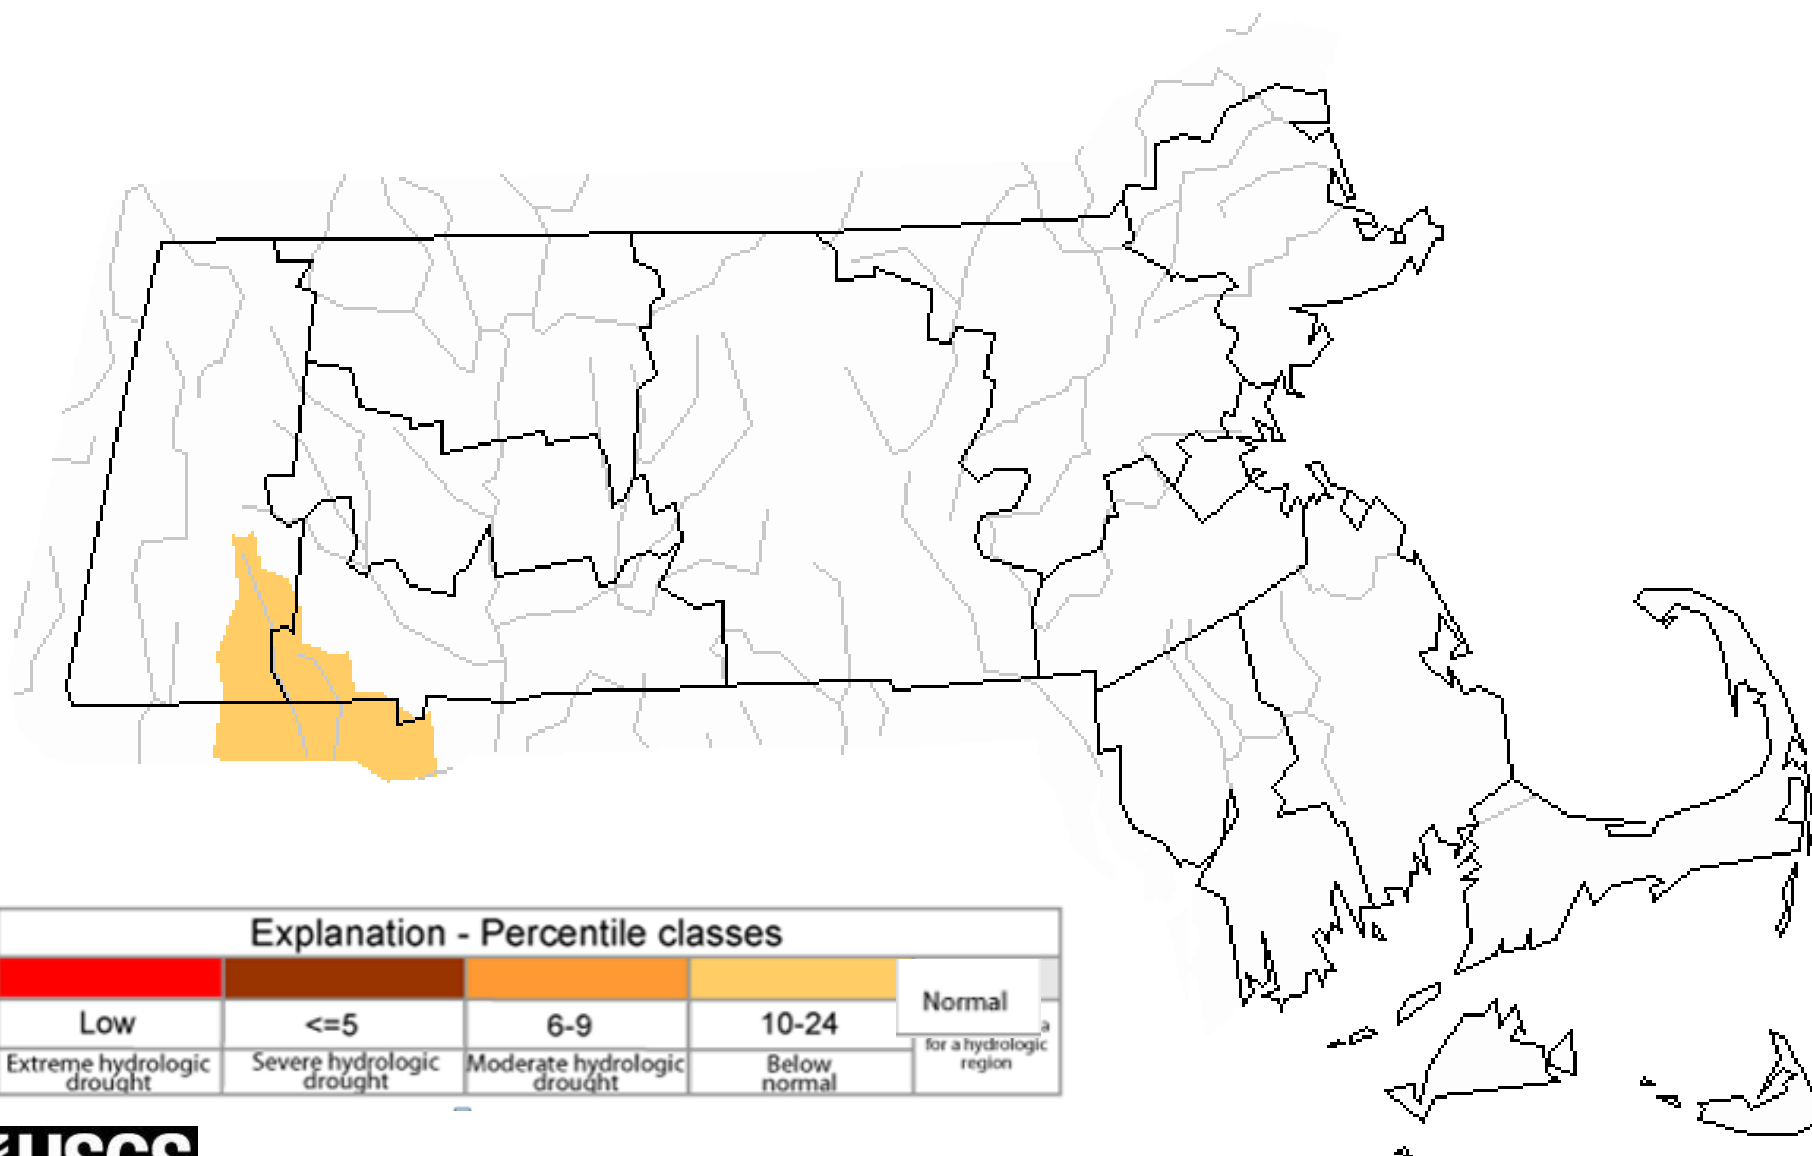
Explanation - Percentile classes

| Low | <=5 | 6-9 | 10-24 | Normal |
|---|---|---|---|---|
| Extreme hydrologic drought | Severe hydrologic drought | Moderate hydrologic drought | Below normal | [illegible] for a hydrologic region |

USGS